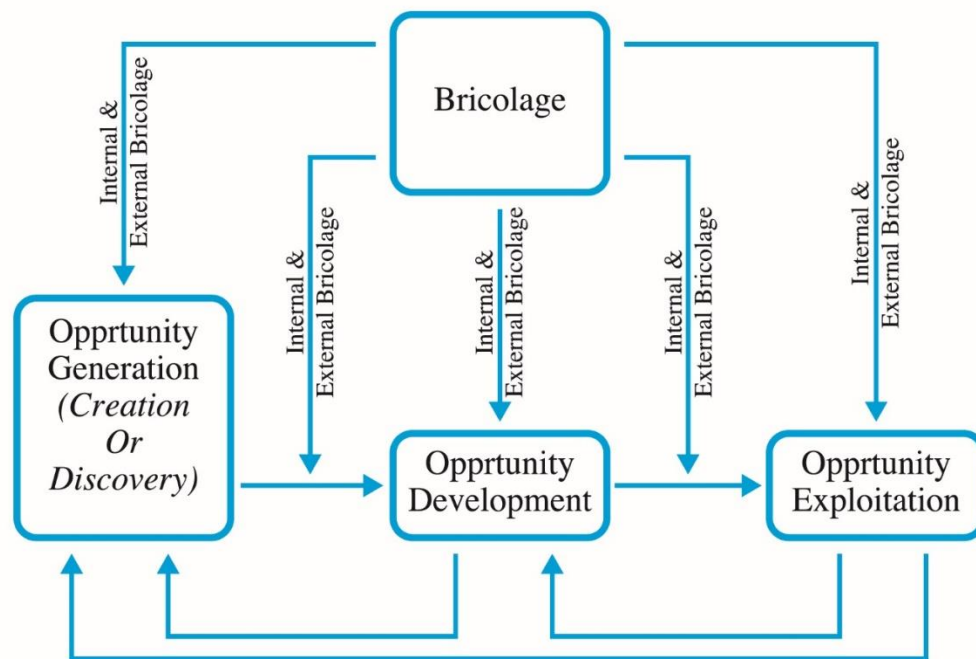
Bricolage

Internal & External Bricolage

Internal & External Bricolage

Internal & External Bricolage

Internal & External Bricolage

Internal & External Bricolage

Opprtunity Generation (Creation Or Discovery)

Opprtunity Development

Opprtunity Exploitation